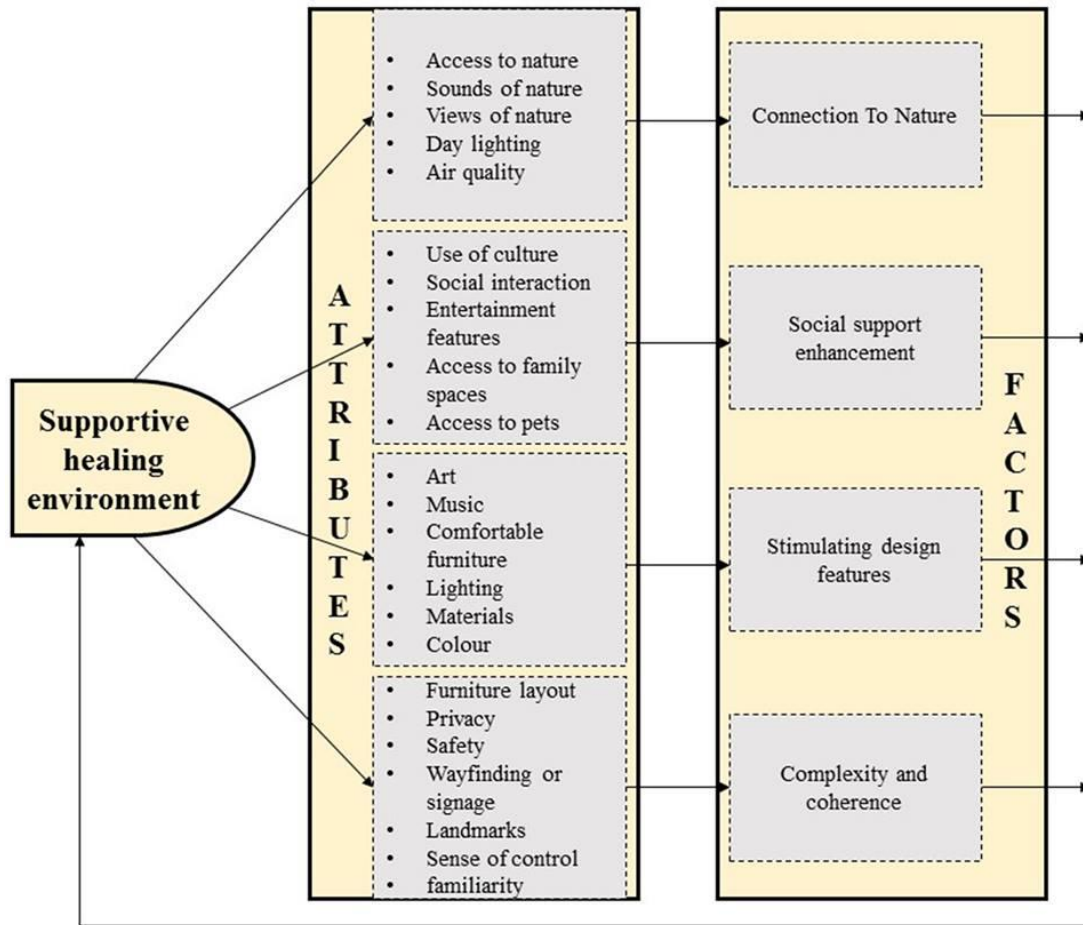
Supportive healing environment

ATTRIBUTES

- Access to nature
- Sounds of nature
- Views of nature
- Day lighting
- Air quality

- Use of culture
- Social interaction
- Entertainment features
- Access to family spaces
- Access to pets

- Art
- Music
- Comfortable furniture
- Lighting
- Materials
- Colour

- Furniture layout
- Privacy
- Safety
- Wayfinding or signage
- Landmarks
- Sense of control
- familiarity

FACTORS

Connection To Nature

Social support enhancement

Stimulating design features

Complexity and coherence